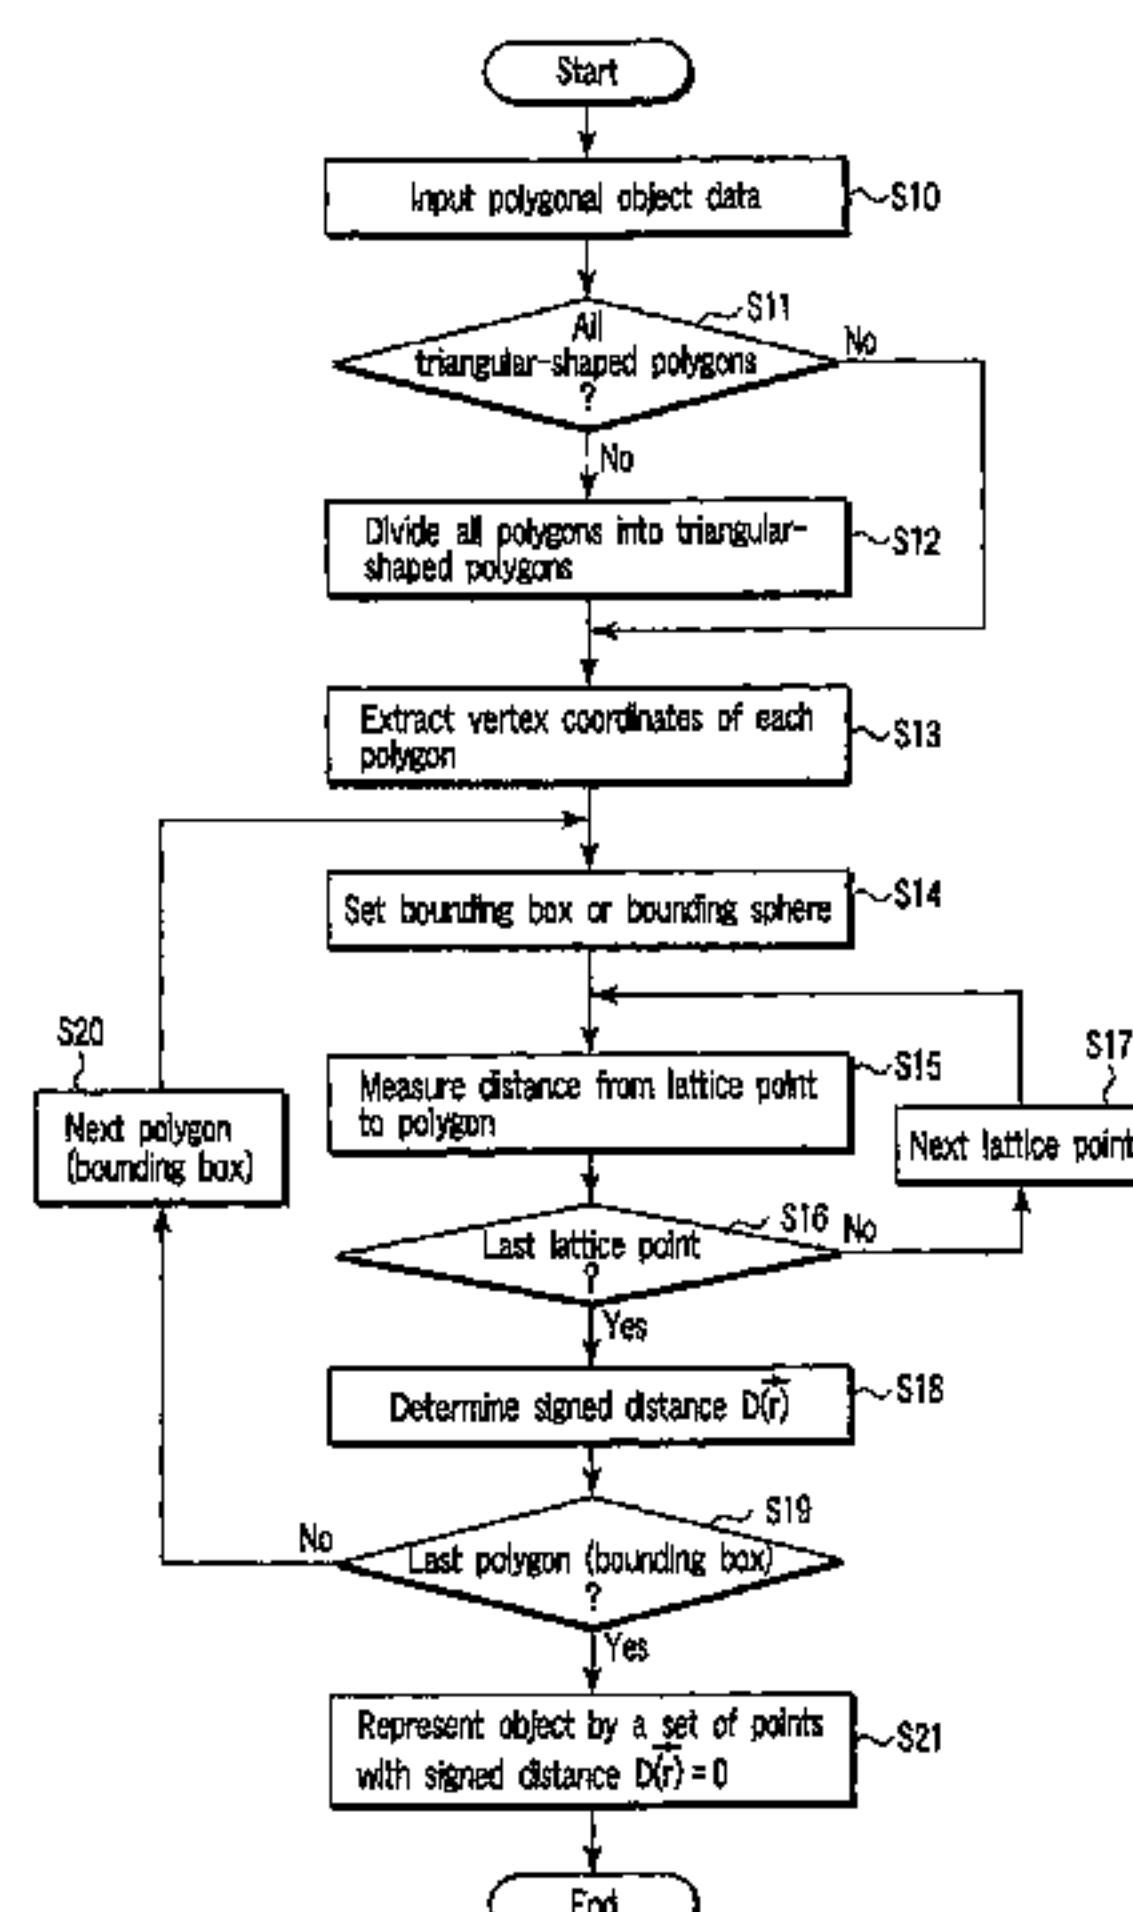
Start

Input polygonal object data

S10

All triangular-shaped polygons ?

S11

No

No

Divide all polygons into triangular-shaped polygons

S12

Extract vertex coordinates of each polygon

S13

Set bounding box or bounding sphere

S14

S20

Next polygon (bounding box)

Measure distance from lattice point to polygon

S15

S17

Next lattice point

Last lattice point ?

S16

No

Yes

Determine signed distance $D(\vec{r})$

S18

No

Last polygon (bounding box) ?

S19

Yes

Represent object by a set of points with signed distance $D(\vec{r}) = 0$

S21

End